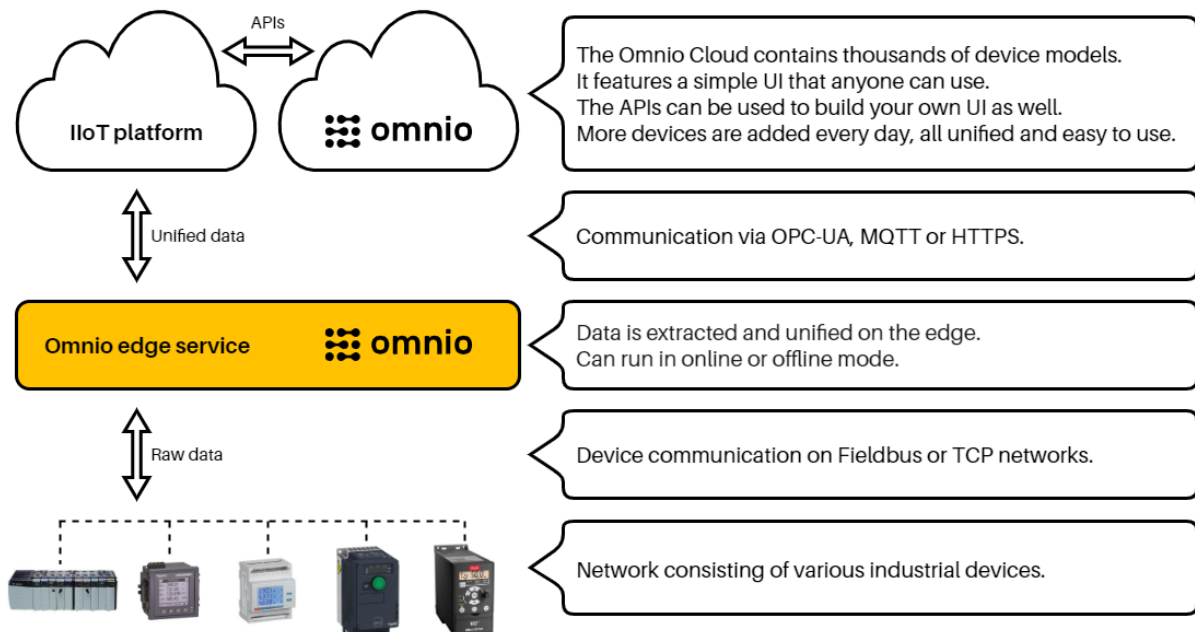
APIs

IIoT platform

omnio

The Omnio Cloud contains thousands of device models.
It features a simple UI that anyone can use.
The APIs can be used to build your own UI as well.
More devices are added every day, all unified and easy to use.

Unified data

Communication via OPC-UA, MQTT or HTTPS.

Omnio edge service

omnio

Data is extracted and unified on the edge.
Can run in online or offline mode.

Raw data

Device communication on Fieldbus or TCP networks.

Network consisting of various industrial devices.